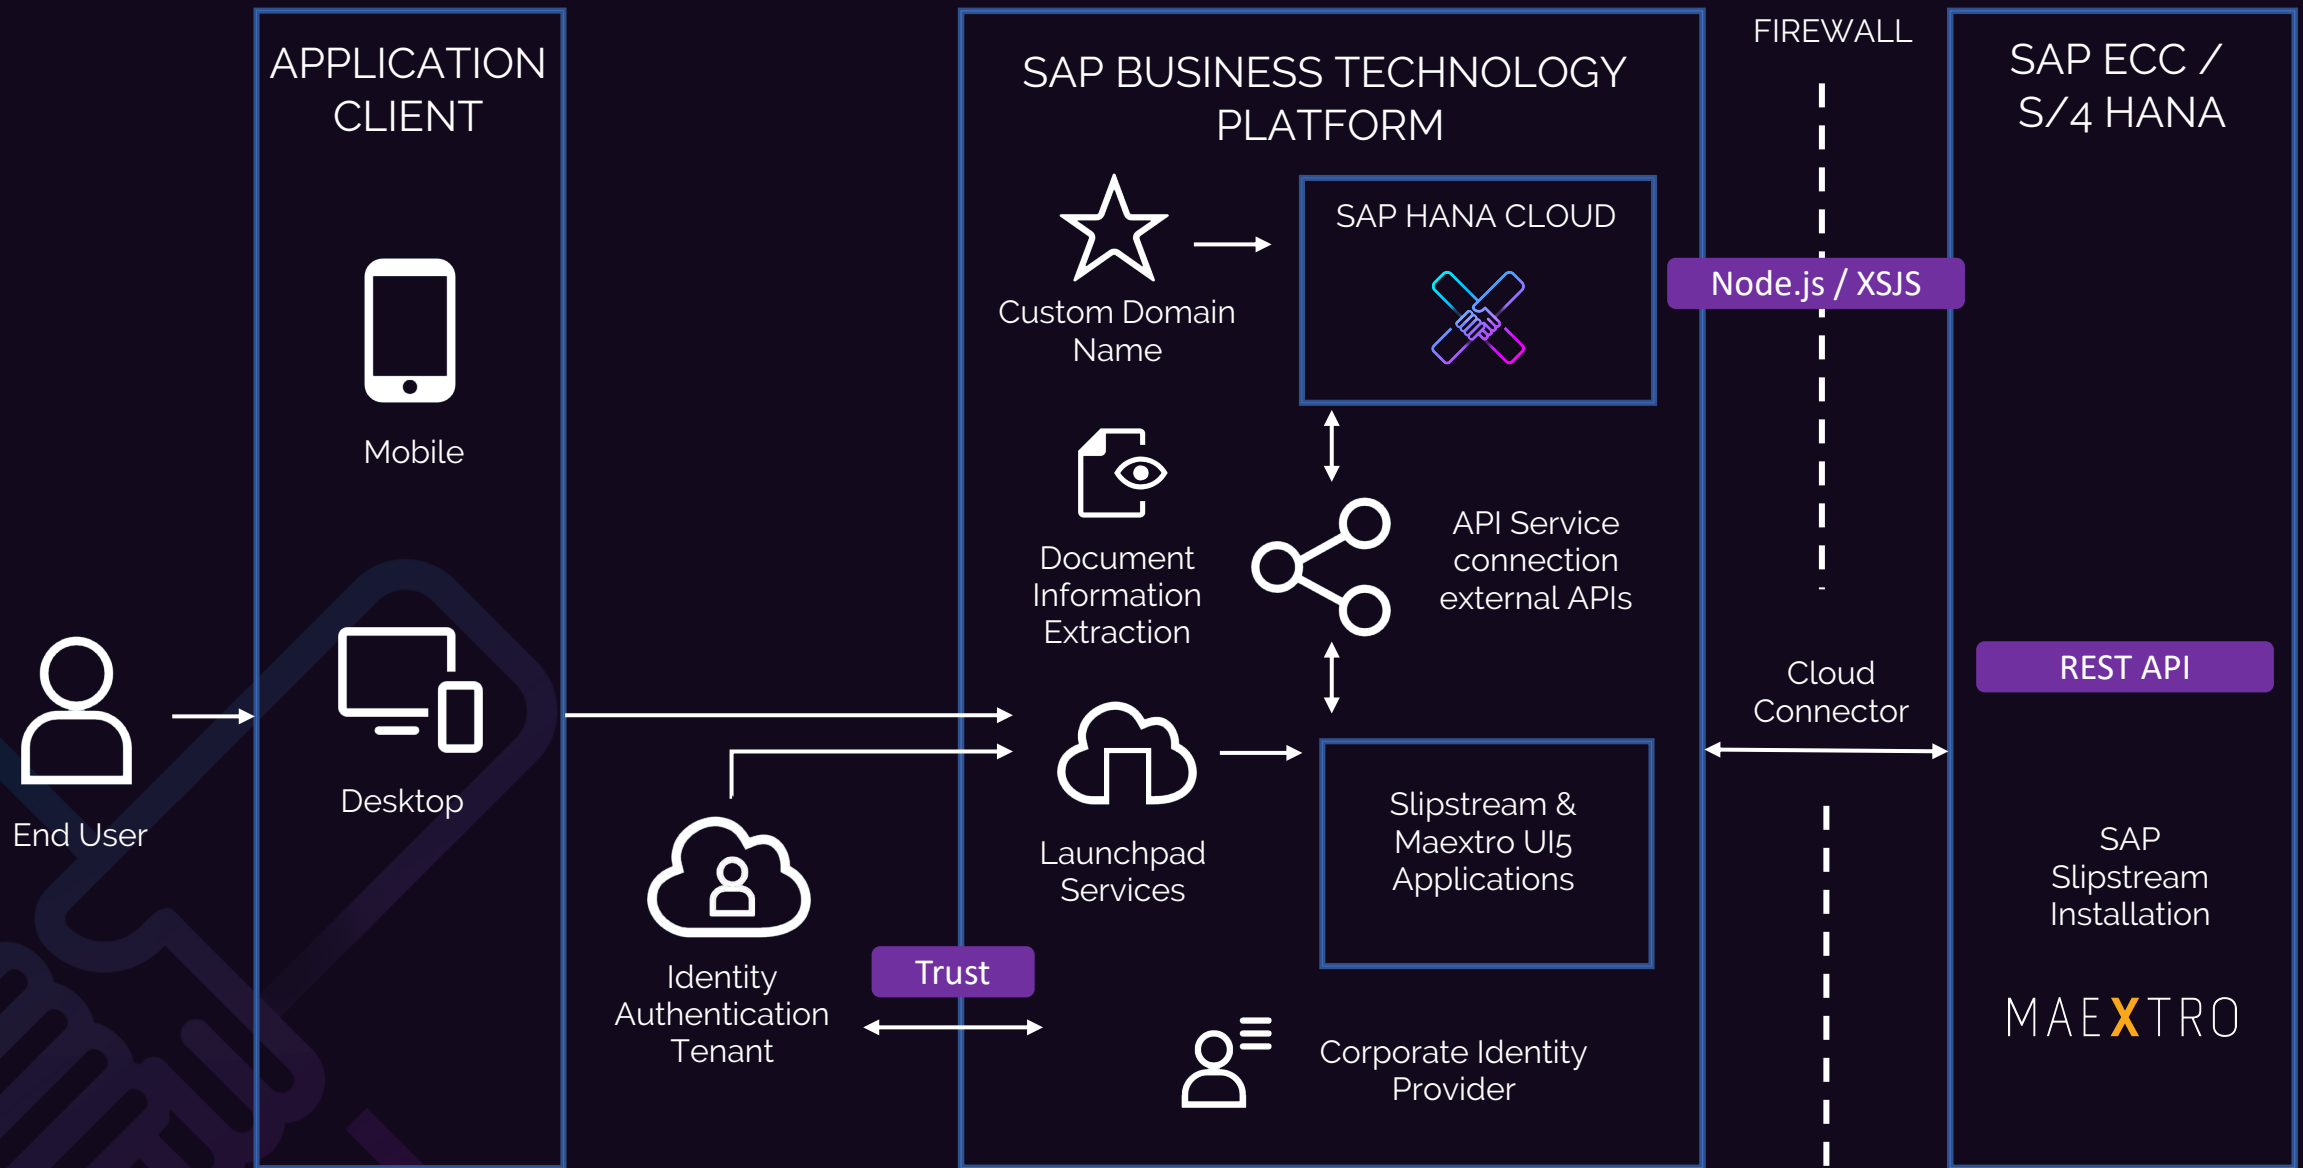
APPLICATION CLIENT

Mobile

Desktop

End User

Identity Authentication Tenant

Trust

SAP BUSINESS TECHNOLOGY PLATFORM

Custom Domain Name

SAP HANA CLOUD

Document Information Extraction

API Service connection external APIs

Launchpad Services

Slipstream & Maextro UI5 Applications

Corporate Identity Provider

FIREWALL

Node.js / XSJS

Cloud Connector

SAP ECC / S/4 HANA

REST API

SAP Slipstream Installation

MAEXTRO